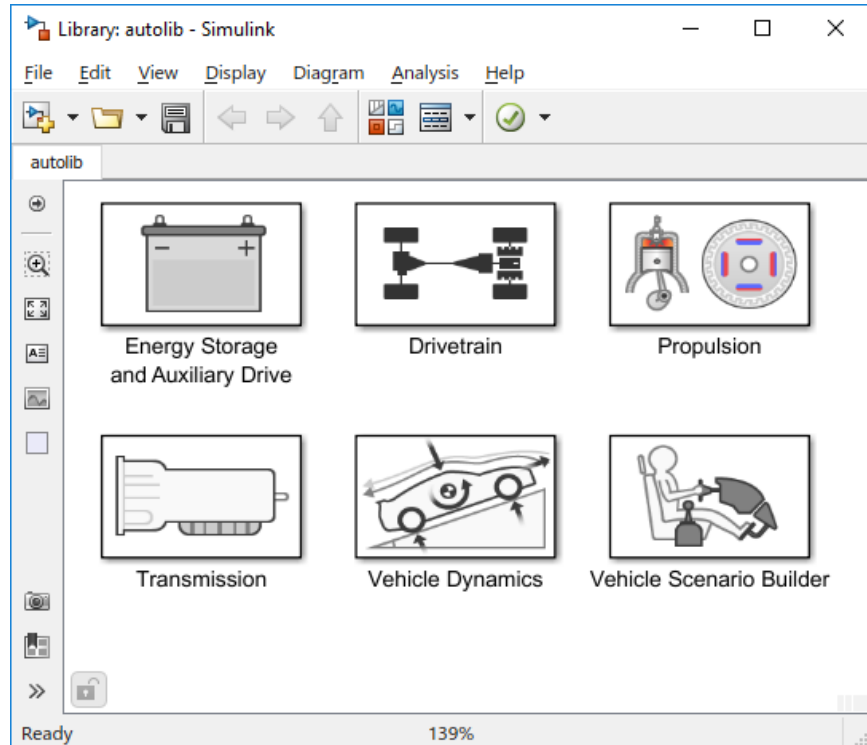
Library: autolib - Simulink

File Edit View Display Diagram Analysis Help

autolib

Energy Storage and Auxiliary Drive

Drivetrain

Propulsion

Transmission

Vehicle Dynamics

Vehicle Scenario Builder

Ready

139%